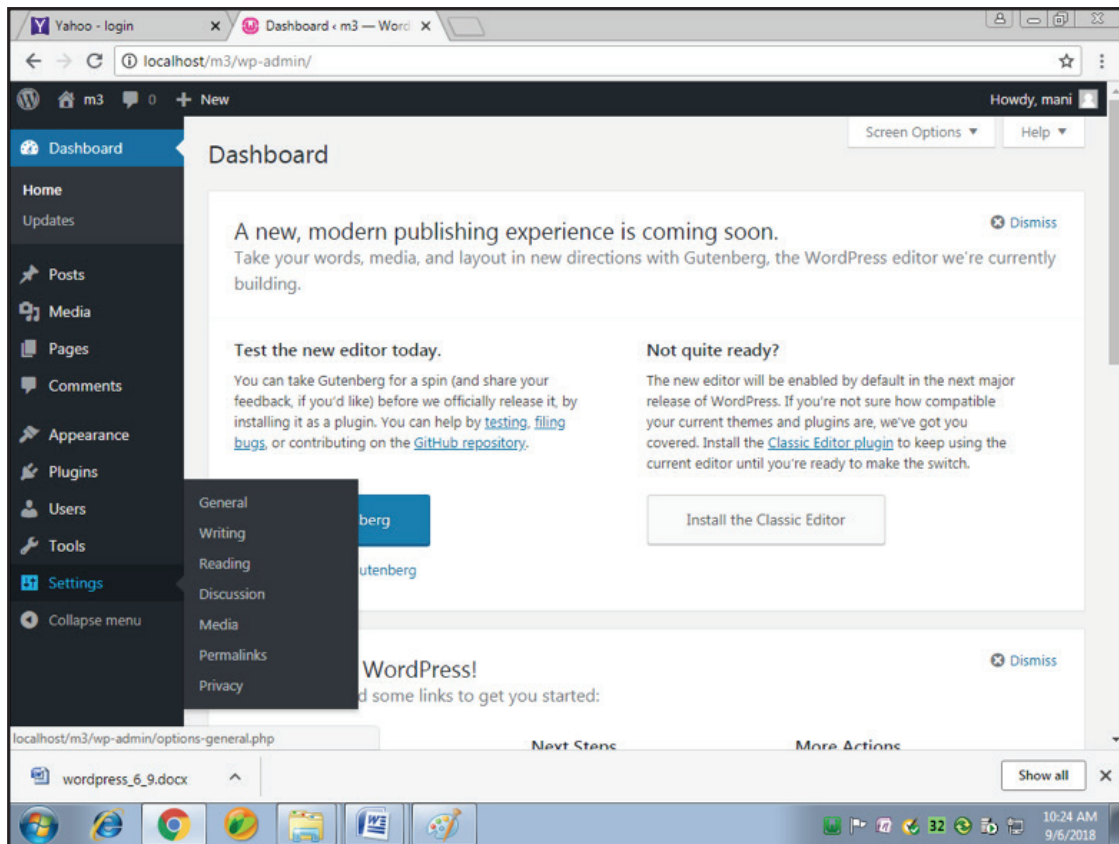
Yahoo - login
Dashboard ‹ m3 — Word
localhost/m3/wp-admin/
m3 0 New
Howdy, mani
Dashboard
Home
Updates
Posts
Media
Pages
Comments
Appearance
Plugins
Users
Tools
Settings
Collapse menu
Screen Options ▼
Help ▼
Dashboard
Dismiss
A new, modern publishing experience is coming soon.
Take your words, media, and layout in new directions with Gutenberg, the WordPress editor we're currently building.

Test the new editor today.
You can take Gutenberg for a spin (and share your feedback, if you'd like) before we officially release it, by installing it as a plugin. You can help by testing, filing bugs, or contributing on the GitHub repository.

Not quite ready?
The new editor will be enabled by default in the next major release of WordPress. If you're not sure how compatible your current themes and plugins are, we've got you covered. Install the Classic Editor plugin to keep using the current editor until you're ready to make the switch.

General
Writing
Reading
Discussion
Media
Permalinks
Privacy
berg
utenberg
Install the Classic Editor
WordPress!
d some links to get you started:
Dismiss
localhost/m3/wp-admin/options-general.php
Next Steps
More Actions
wordpress_6_9.docx
Show all
10:24 AM
9/6/2018